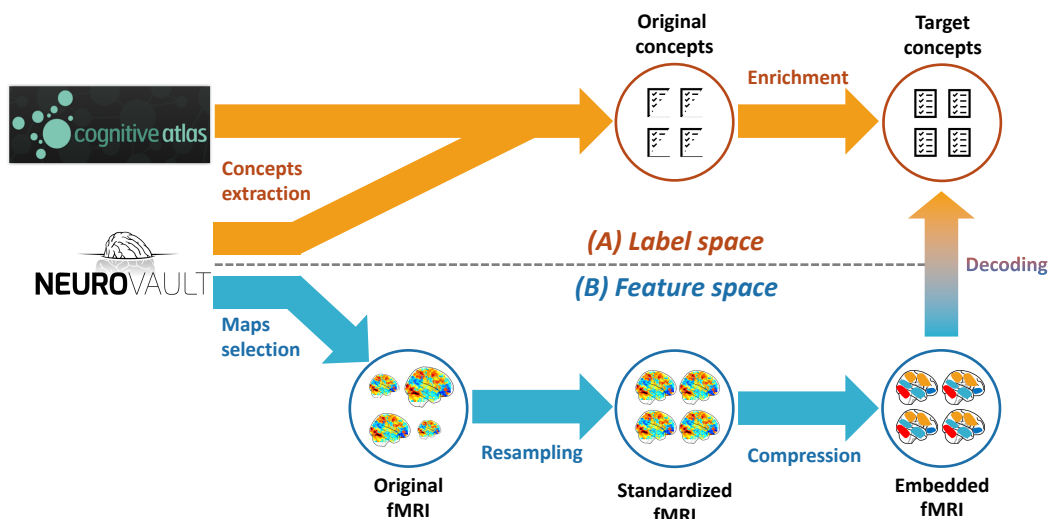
Original concepts

Target concepts

cognitive atlas

Enrichment

Concepts extraction

(A) Label space

NEUROVAULT

(B) Feature space

Decoding

Maps selection

Resampling

Compression

Original fMRI

Standardized fMRI

Embedded fMRI